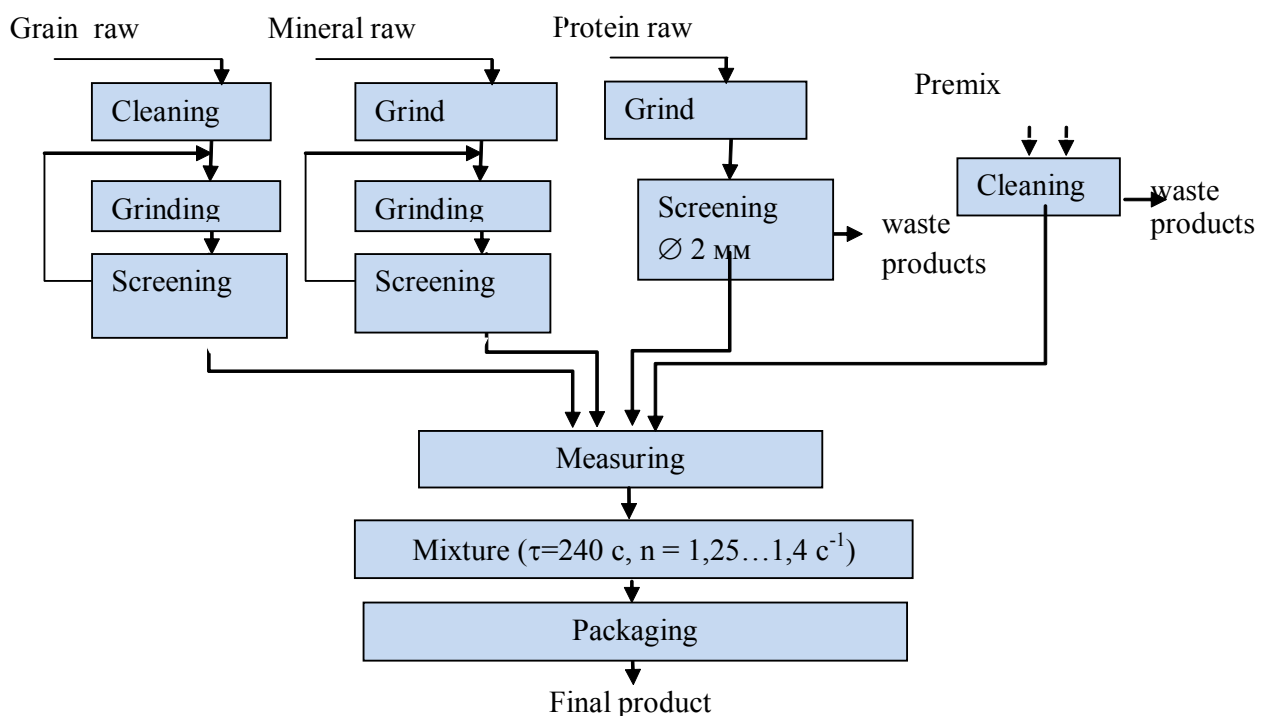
Grain raw

Mineral raw

Protein raw

Premix

Cleaning

Grinding

Screening

Grind

Grinding

Screening

Grind

Screening $\varnothing$ 2 мм

waste products

Cleaning

waste products

Measuring

Mixture ($\tau$=240 c, n = 1,25…1,4 $c^{-1}$)

Packaging

Final product